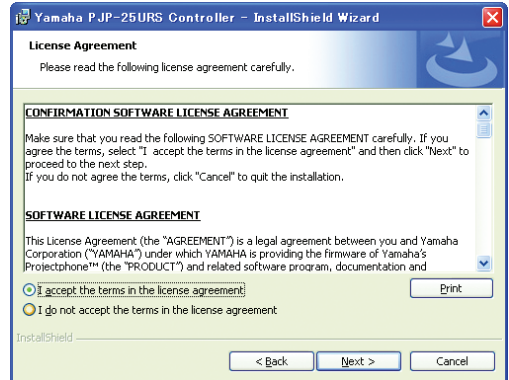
Yamaha PJP-25URS Controller – InstallShield Wizard

License Agreement

Please read the following license agreement carefully.

CONFIRMATION SOFTWARE LICENSE AGREEMENT

Make sure that you read the following SOFTWARE LICENSE AGREEMENT carefully. If you agree the terms, select "I accept the terms in the license agreement" and then click "Next" to proceed to the next step.
If you do not agree the terms, click "Cancel" to quit the installation.

SOFTWARE LICENSE AGREEMENT

This License Agreement (the "AGREEMENT") is a legal agreement between you and Yamaha Corporation ("YAMAHA") under which YAMAHA is providing the firmware of Yamaha's Projectphone™ (the "PRODUCT") and related software program, documentation and

I accept the terms in the license agreement

I do not accept the terms in the license agreement

Print

InstallShield

< Back

Next >

Cancel